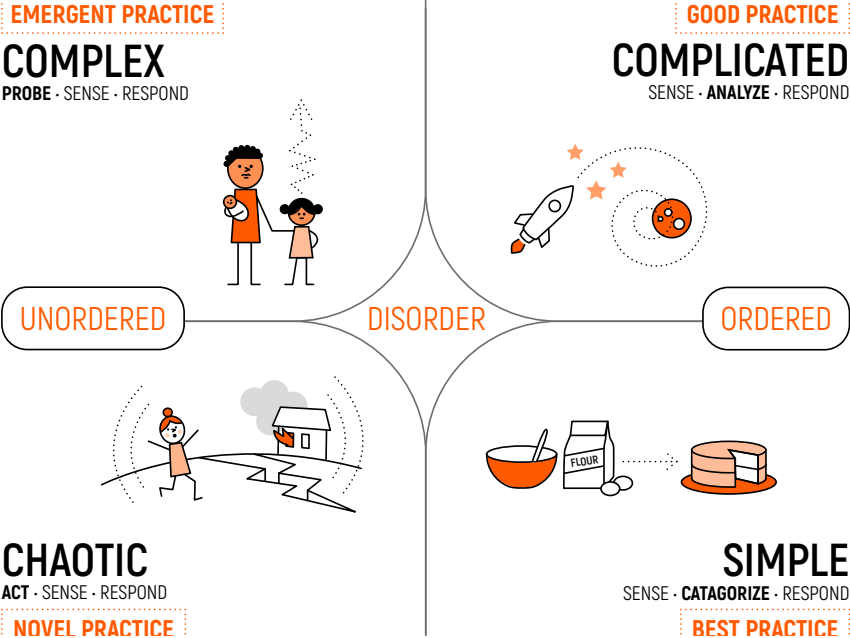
EMERGENT PRACTICE
COMPLEX
PROBE · SENSE · RESPOND

GOOD PRACTICE
COMPLICATED
SENSE · ANALYZE · RESPOND

UNORDERED

DISORDER

ORDERED

FLOUR

CHAOTIC
ACT · SENSE · RESPOND
NOVEL PRACTICE

SIMPLE
SENSE · CATAGORIZE · RESPOND
BEST PRACTICE